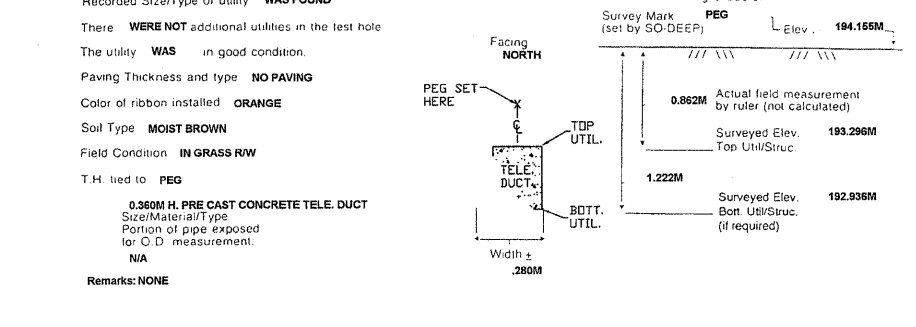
Recorded Size/Type of utility WAS FOUND

There WERE NOT additional utilities in the test hole

The utility WAS in good condition.

Paving Thickness and type NO PAVING

Color of ribbon installed ORANGE

Soil Type MOIST BROWN

Field Condition IN GRASS R/W

T.H. tied to PEG

0.360M H. PRE CAST CONCRETE TELE. DUCT
Size/Material/Type
Portion of pipe exposed
for O.D. measurement.
N/A

Remarks: NONE

Survey Mark PEG
(set by SO-DEEP)

Elev. 194.155M

Facing
NORTH

PEG SET
HERE

℄

TOP
UTIL.

TELE.
DUCT

BOTT.
UTIL.

Width ±
.280M

0.862M Actual field measurement by ruler (not calculated)

Surveyed Elev. 193.296M
Top Util/Struc.

1.222M

Surveyed Elev. 192.936M
Bott. Util/Struc.
(if required)